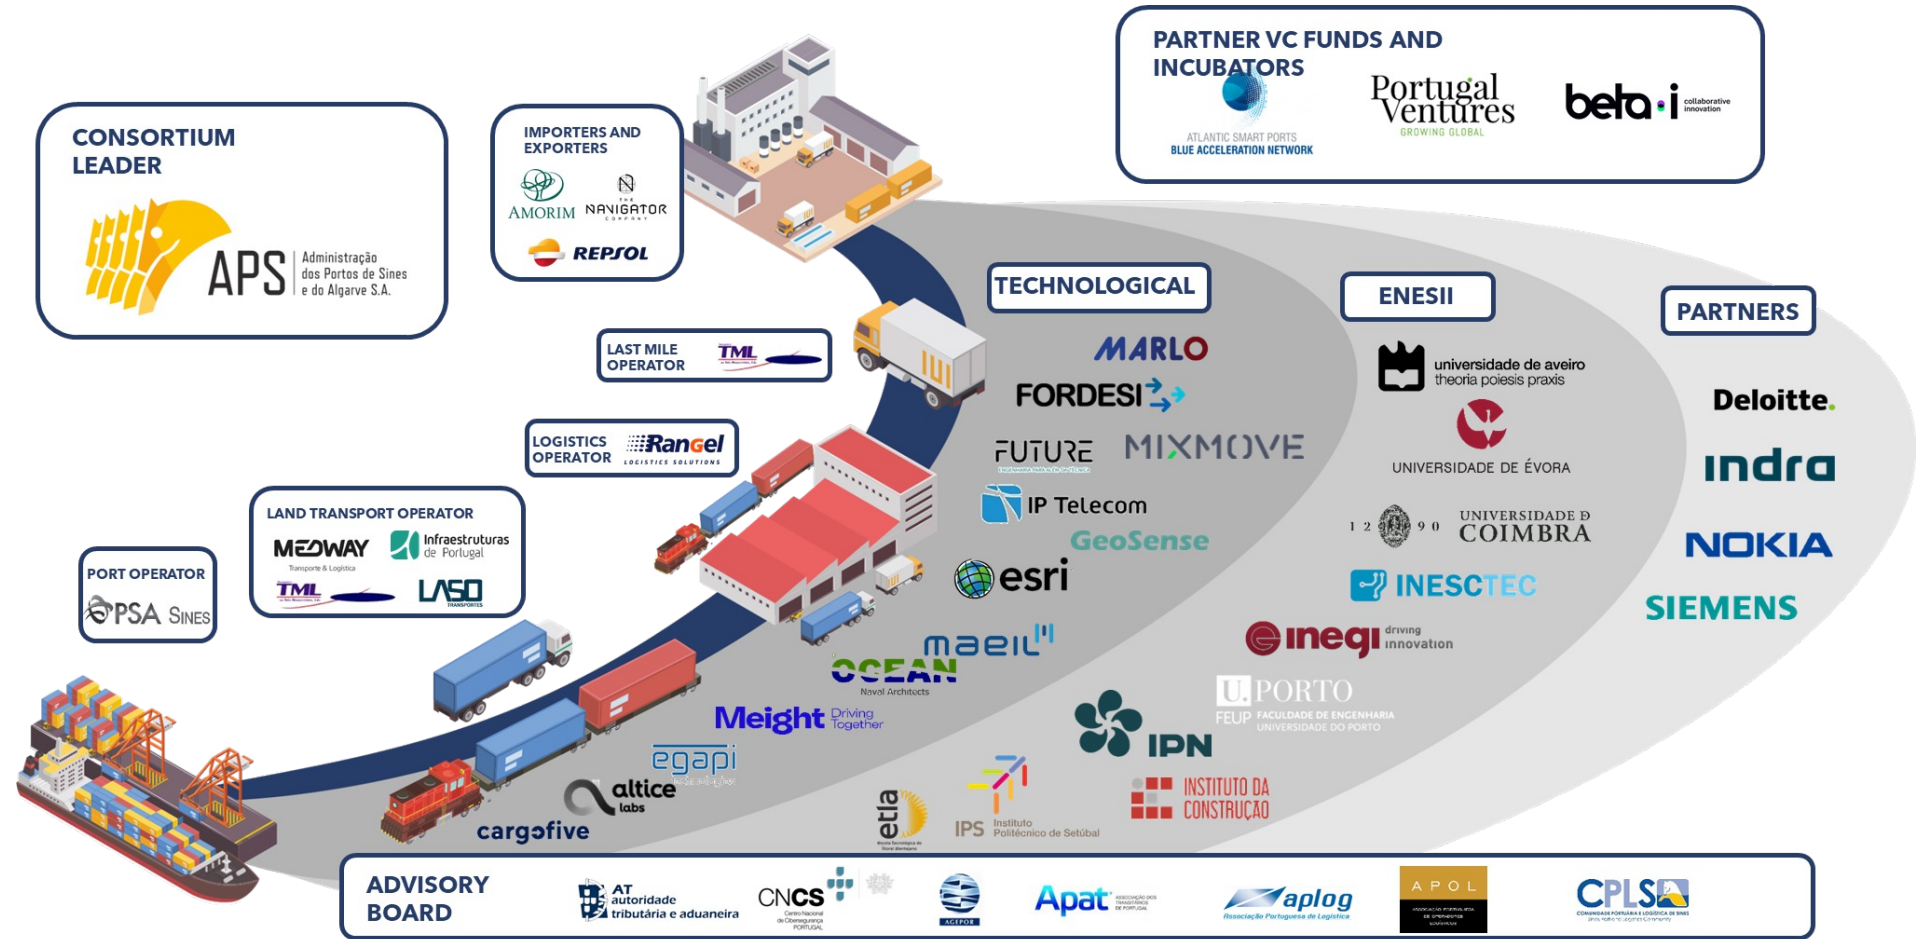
CONSORTIUM LEADER

APS Administração dos Portos de Sines e do Algarve S.A.

IMPORTERS AND EXPORTERS

AMORIM

THE NAVIGATOR COMPANY

REPSOL

PARTNER VC FUNDS AND INCUBATORS

ATLANTIC SMART PORTS BLUE ACCELERATION NETWORK

Portugal Ventures GROWING GLOBAL

beta-i collaborative innovation

LAST MILE OPERATOR

TML

LOGISTICS OPERATOR

Rangel LOGISTICS SOLUTIONS

LAND TRANSPORT OPERATOR

MEDWAY Transporte & Logística

Infraestruturas de Portugal

TML

LASO TRANSPORTES

PORT OPERATOR

PSA SINES

TECHNOLOGICAL

MARLO

FORDESI

FUTURE

MIXMOVE

IP Telecom

GeoSense

esri

maeil

OCEAN Naval Architects

Meight Driving Together

egapi

altice labs

cargofive

etla

IPS Instituto Politécnico de Setúbal

ENESII

universidade de aveiro theoria poiesis praxis

UNIVERSIDADE DE ÉVORA

1 2 9 0 UNIVERSIDADE D COIMBRA

INESCTEC

inegi driving innovation

U.PORTO FEUP FACULDADE DE ENGENHARIA UNIVERSIDADE DO PORTO

IPN

INSTITUTO DA CONSTRUÇÃO

PARTNERS

Deloitte.

indra

NOKIA

SIEMENS

ADVISORY BOARD

AT autoridade tributária e aduaneira

CNCS

AGEPOR

Apat

aplog Associação Portuguesa de Logística

APOL

CPLS